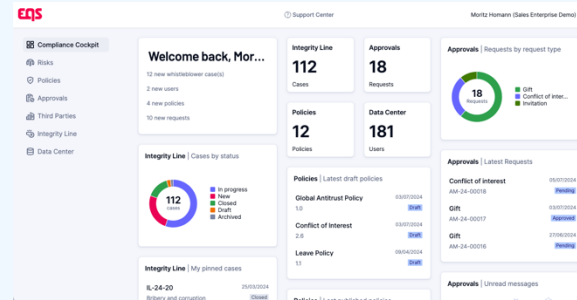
EQS

Support Center

Moritz Homann (Sales Enterprise Demo)

Compliance Cockpit
Risks
Policies
Approvals
Third Parties
Integrity Line
Data Center

Welcome back, Mor...

12 new whistleblower case(s)
2 new users
4 new policies
10 new requests

Integrity Line
112
Cases

Approvals
18
Requests

Policies
12
Policies

Data Center
181
Users

Approvals | Requests by request type

18
Requests

Gift
Conflict of inter...
Invitation

Integrity Line | Cases by status

112
cases

In progress
New
Closed
Draft
Archived

Policies | Latest draft policies

Global Antitrust Policy
1.0
03/07/2024
Draft

Conflict of Interest
2.6
03/07/2024
Draft

Leave Policy
1.1
09/04/2024
Draft

Approvals | Latest Requests

Conflict of interest
AM-24-00018
05/07/2024
Pending

Gift
AM-24-00017
03/07/2024
Approved

Gift
AM-24-00016
27/06/2024
Pending

Integrity Line | My pinned cases

IL-24-20
Bribery and corruption
25/03/2024
Closed

Approvals | Unread messages

Policies | Last published policies